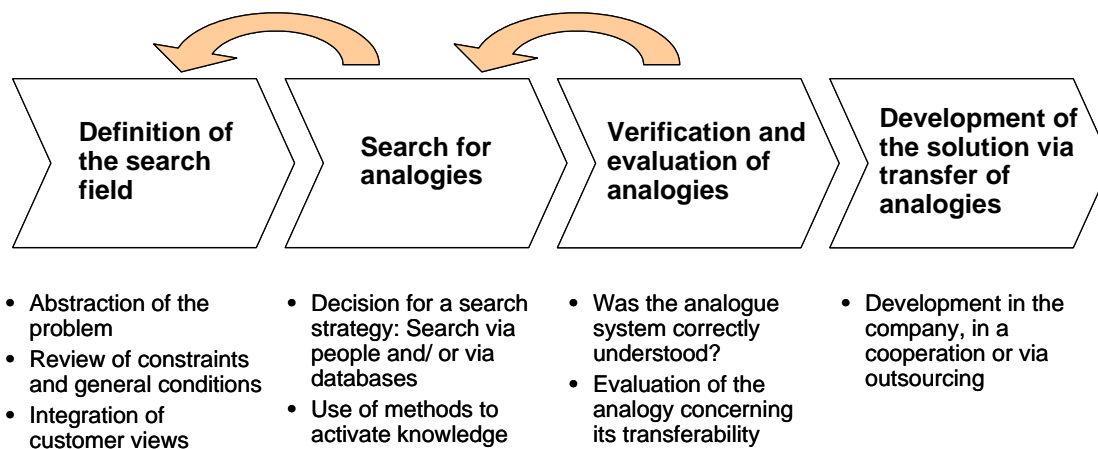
Definition of the search field

Search for analogies

Verification and evaluation of analogies

Development of the solution via transfer of analogies

- Abstraction of the problem
- Review of constraints and general conditions
- Integration of customer views

- Decision for a search strategy: Search via people and/ or via databases
- Use of methods to activate knowledge

- Was the analogue system correctly understood?
- Evaluation of the analogy concerning its transferability

- Development in the company, in a cooperation or via outsourcing